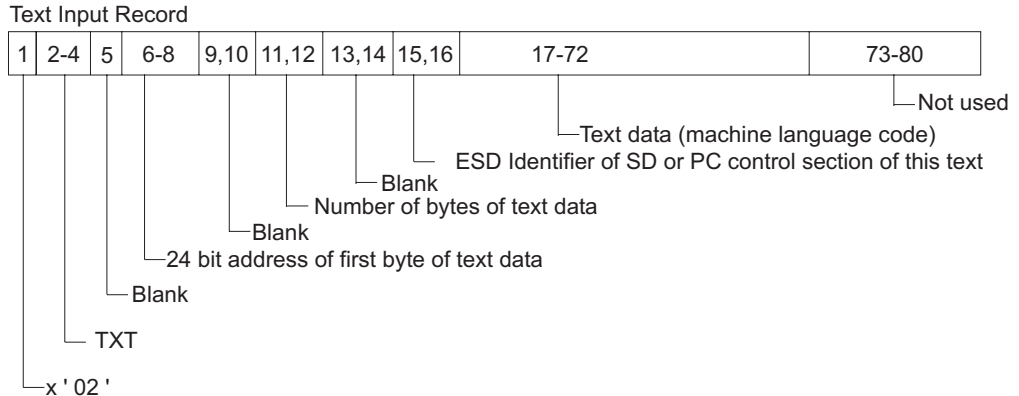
Text Input Record

| 1 | 2-4 | 5 | 6-8 | 9,10 | 11,12 | 13,14 | 15,16 | 17-72 | 73-80 |
|---|---|---|---|---|---|---|---|---|---|

Not used
Text data (machine language code)
ESD Identifier of SD or PC control section of this text
Blank
Number of bytes of text data
Blank
24 bit address of first byte of text data
Blank
TXT
x ' 02 '